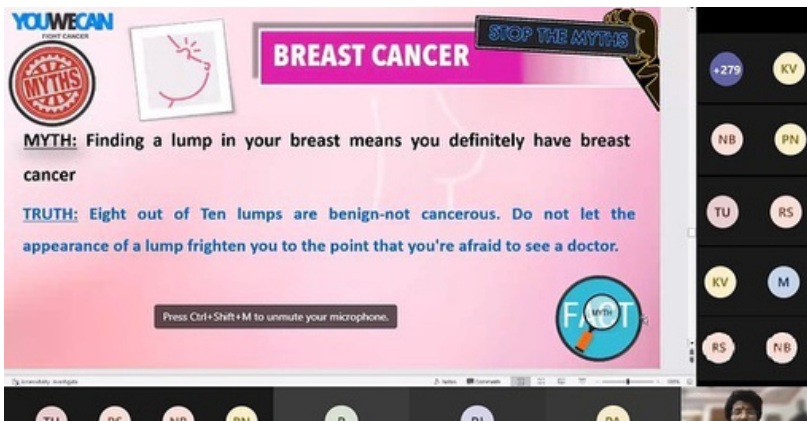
YOUWECAN
FIGHT CANCER

MYTHS

BREAST CANCER

STOP THE MYTHS

MYTH: Finding a lump in your breast means you definitely have breast cancer

TRUTH: Eight out of Ten lumps are benign-not cancerous. Do not let the appearance of a lump frighten you to the point that you're afraid to see a doctor.

Press Ctrl+Shift+M to unmute your microphone.

FACT
MYTH

+279
KV
NB
PN
TU
RS
KV
M
RS
NB

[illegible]
Notes
Comments

TU
RS
NB
PN
B
RI
DA